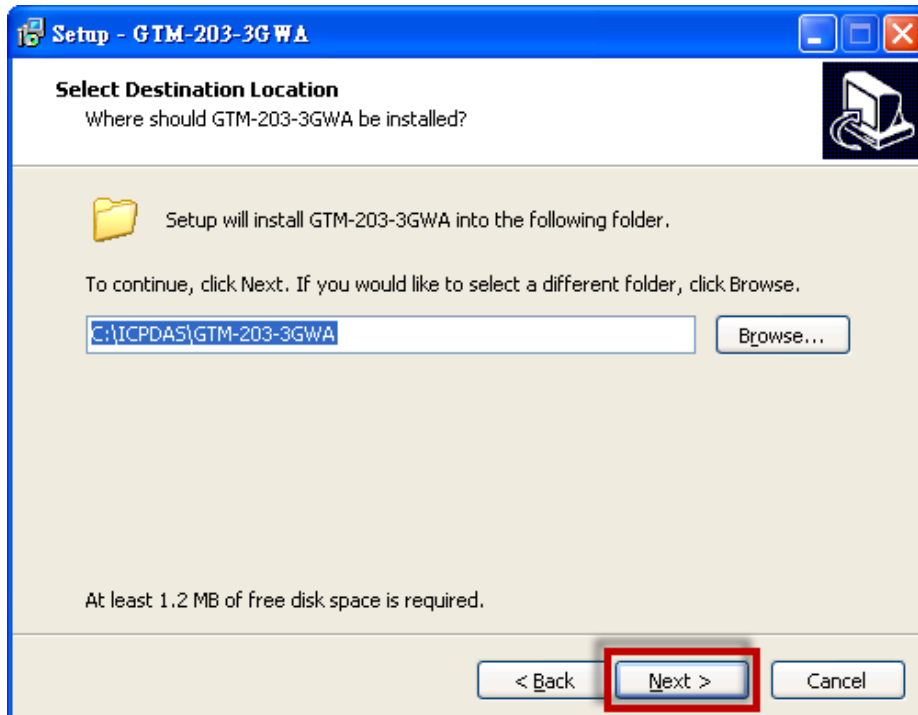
Setup - GTM-203-3GWA

Select Destination Location
Where should GTM-203-3GWA be installed?

Setup will install GTM-203-3GWA into the following folder.

To continue, click Next. If you would like to select a different folder, click Browse.

C:\ICPDAS\GTM-203-3GWA

Browse...

At least 1.2 MB of free disk space is required.

< Back

Next >

Cancel